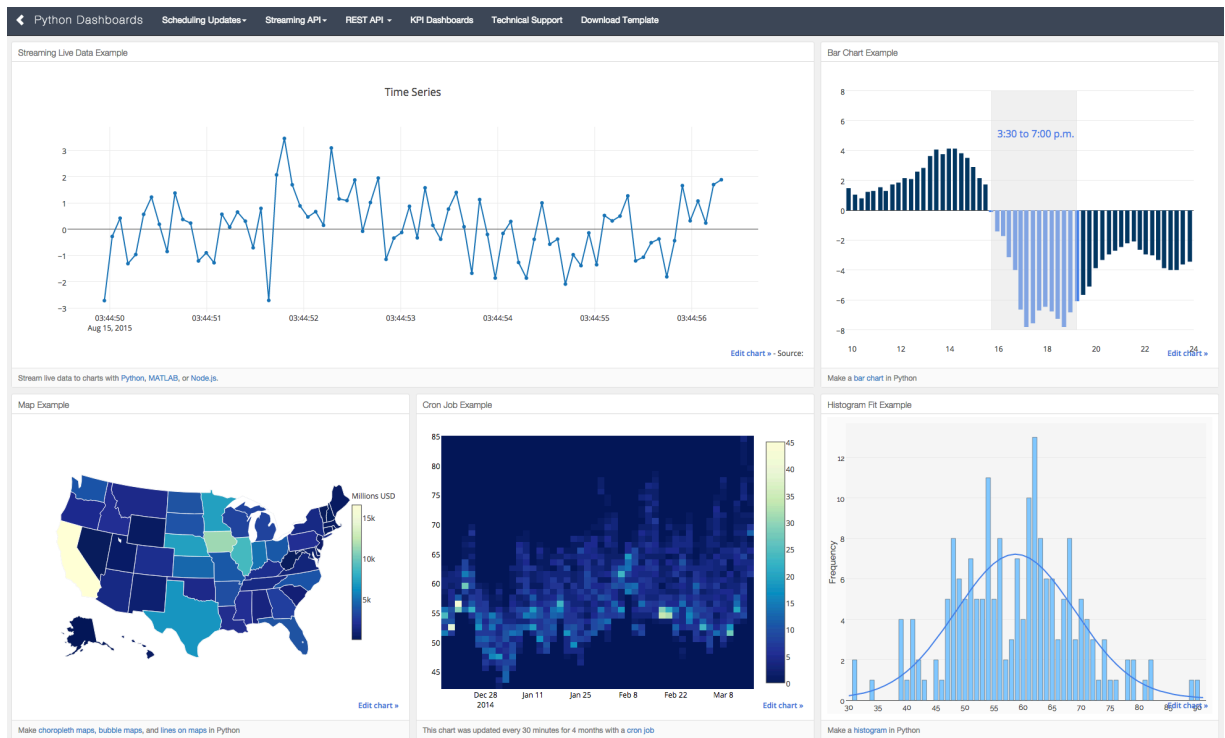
Python Dashboards Scheduling Updates Streaming API REST API KPI Dashboards Technical Support Download Template

Streaming Live Data Example

Time Series

3
2
1
0
−1
−2
−3

03:44:50
Aug 15, 2015
03:44:51
03:44:52
03:44:53
03:44:54
03:44:55
03:44:56

Edit chart » - Source:

Stream live data to charts with Python, MATLAB, or Node.js.

Bar Chart Example

8
6
4
2
0
−2
−4
−6
−8

3:30 to 7:00 p.m.

10 12 14 16 18 20 22 24

Edit chart »

Make a bar chart in Python

Map Example

Millions USD
15k
10k
5k

Edit chart »

Make choropleth maps, bubble maps, and lines on maps in Python

Cron Job Example

85
80
75
70
65
60
55
50
45

Dec 28
2014
Jan 11
Jan 25
Feb 8
Feb 22
Mar 8

45
40
35
30
25
20
15
10
5
0

Edit chart »

This chart was updated every 30 minutes for 4 months with a cron job

Histogram Fit Example

Frequency

12
10
8
6
4
2
0

30 35 40 45 50 55 60 65 70 75 80 85 90

Edit chart »

Make a histogram in Python